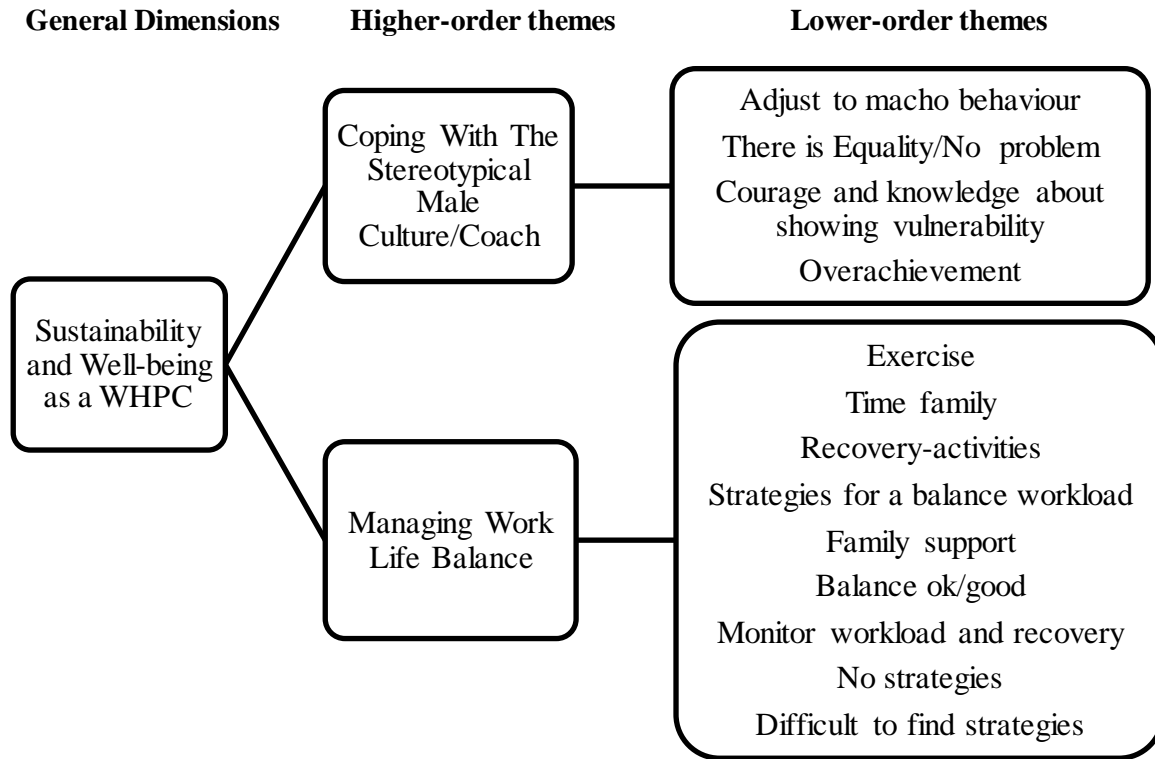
General Dimensions

Higher-order themes

Lower-order themes

Sustainability and Well-being as a WHPC

Coping With The Stereotypical Male Culture/Coach

Adjust to macho behaviour
There is Equality/No problem
Courage and knowledge about showing vulnerability
Overachievement

Managing Work Life Balance

Exercise
Time family
Recovery-activities
Strategies for a balance workload
Family support
Balance ok/good
Monitor workload and recovery
No strategies
Difficult to find strategies